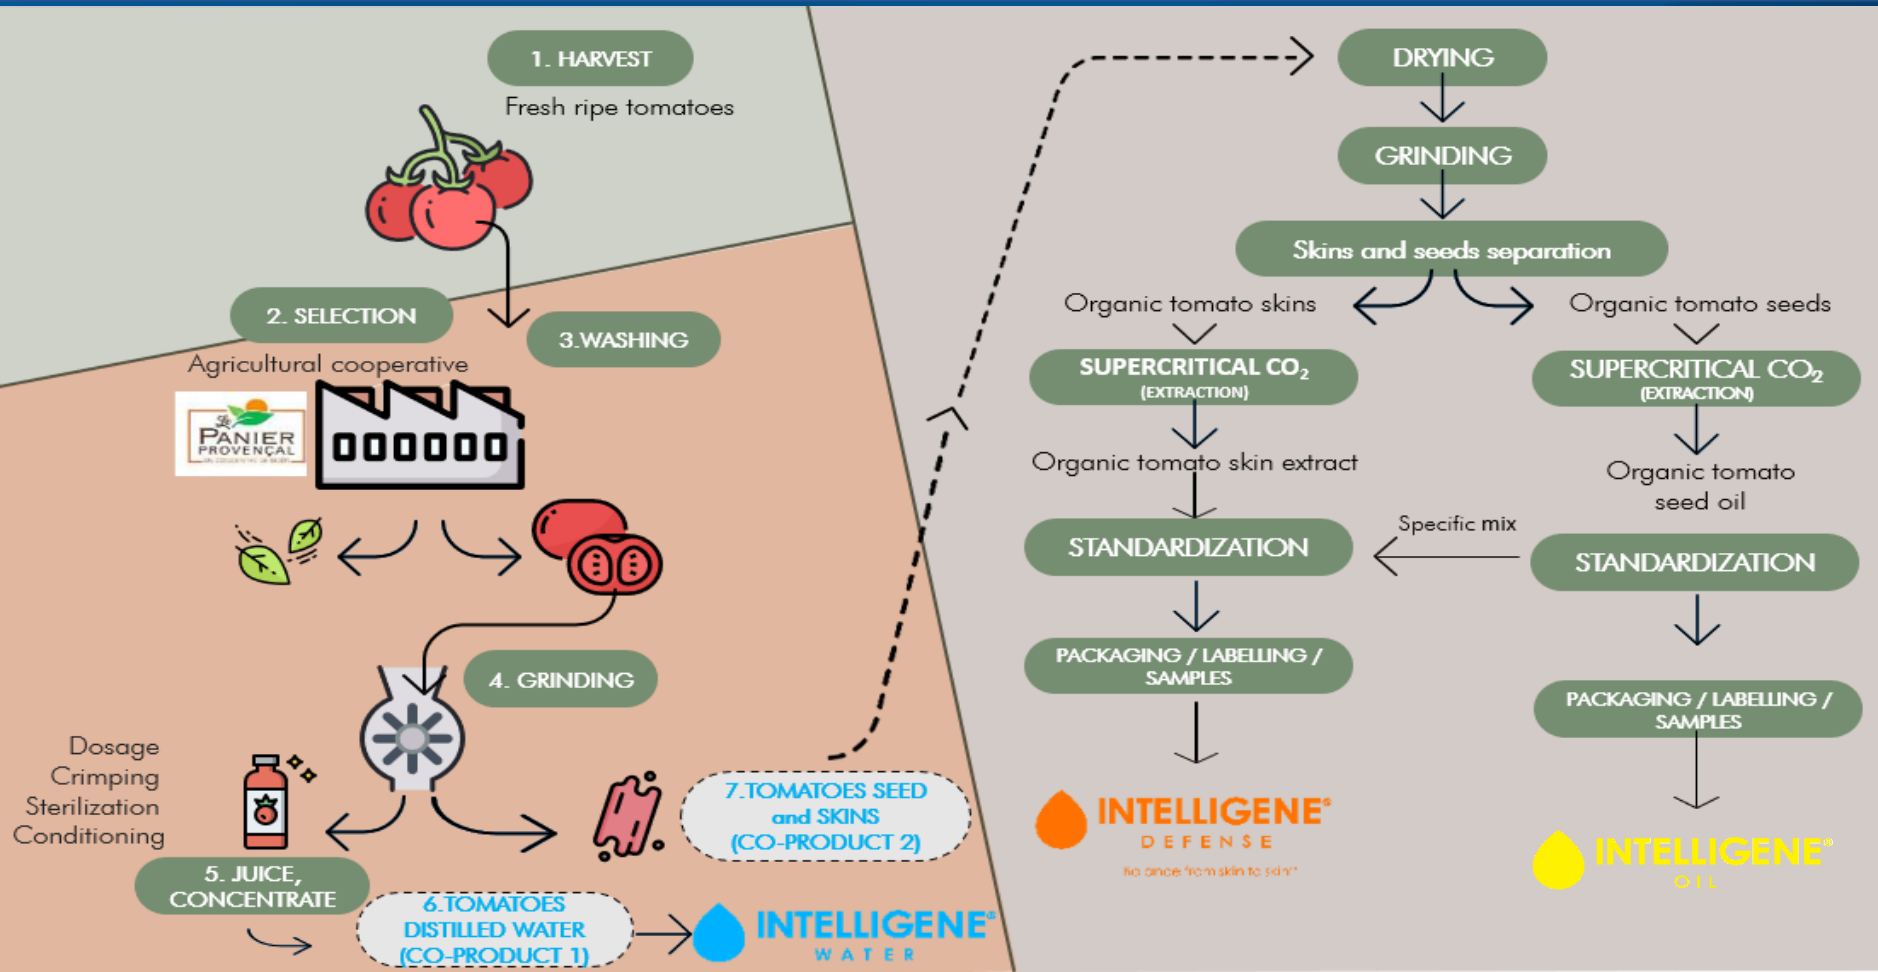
1. HARVEST

Fresh ripe tomatoes

2. SELECTION

3.WASHING

Agricultural cooperative

Le PANIER PROVENÇAL

4. GRINDING

Dosage
Crimping
Sterilization
Conditioning

5. JUICE, CONCENTRATE

6.TOMATOES DISTILLED WATER (CO-PRODUCT 1)

INTELLIGENE® WATER

7.TOMATOES SEED and SKINS (CO-PRODUCT 2)

DRYING

GRINDING

Skins and seeds separation

Organic tomato skins

Organic tomato seeds

SUPERCRITICAL $CO_2$ (EXTRACTION)

SUPERCRITICAL $CO_2$ (EXTRACTION)

Organic tomato skin extract

Organic tomato seed oil

Specific mix

STANDARDIZATION

STANDARDIZATION

PACKAGING / LABELLING / SAMPLES

PACKAGING / LABELLING / SAMPLES

INTELLIGENE® DEFENSE

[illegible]

INTELLIGENE® OIL